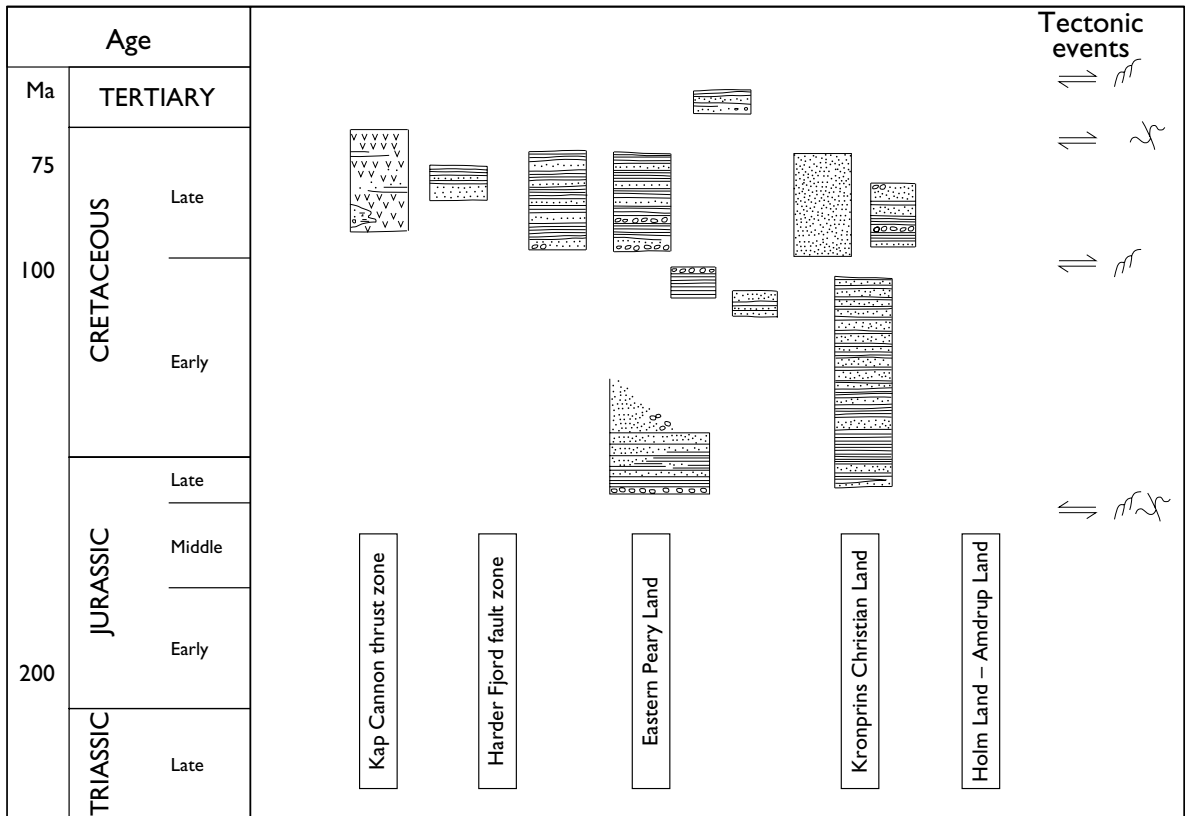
Age

Ma

TERTIARY

75

CRETACEOUS

Late

100

Early

JURASSIC

Late

Middle

Early

200

TRIASSIC

Late

Tectonic events

Kap Cannon thrust zone

Harder Fjord fault zone

Eastern Peary Land

Kronprins Christian Land

Holm Land – Amdrup Land